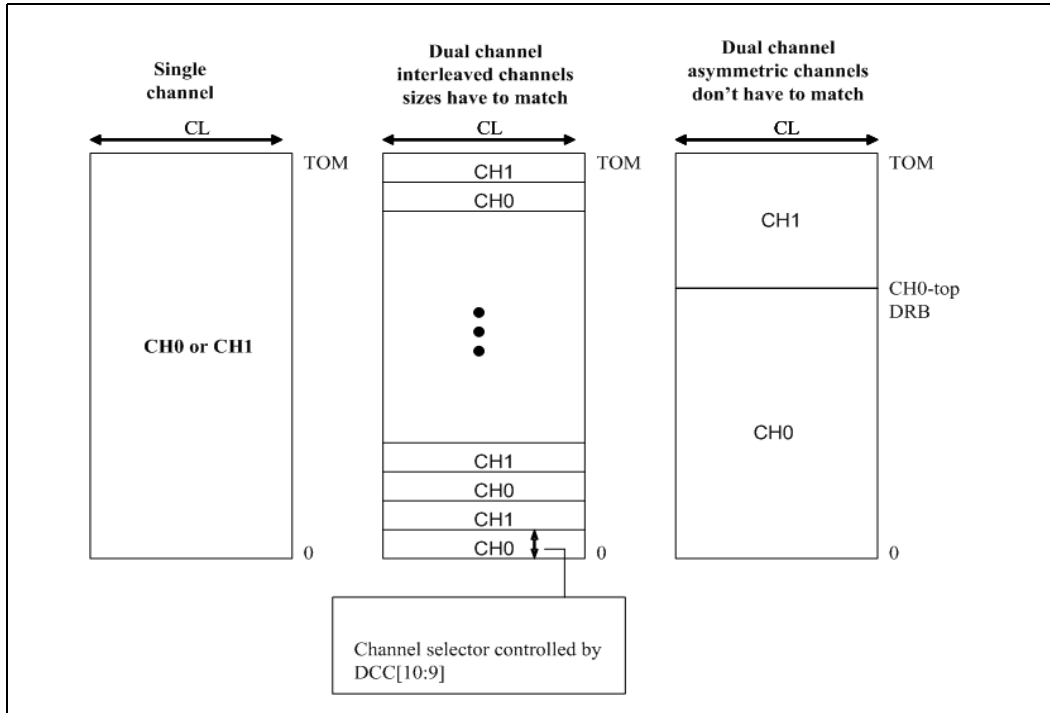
Single channel

CL

TOM

CH0 or CH1

0

Dual channel interleaved channels sizes have to match

CL

CH1
CH0

CH1
CH0
CH1
CH0

TOM

0

Channel selector controlled by DCC[10:9]

Dual channel asymmetric channels don't have to match

CL

TOM

CH1

CH0-top DRB

CH0

0